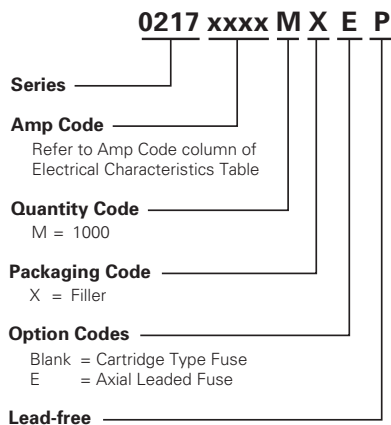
0217 xxxx M X E P

Series

Amp Code
Refer to Amp Code column of Electrical Characteristics Table

Quantity Code
M = 1000

Packaging Code
X = Filler

Option Codes
Blank = Cartridge Type Fuse
E = Axial Leaded Fuse

Lead-free